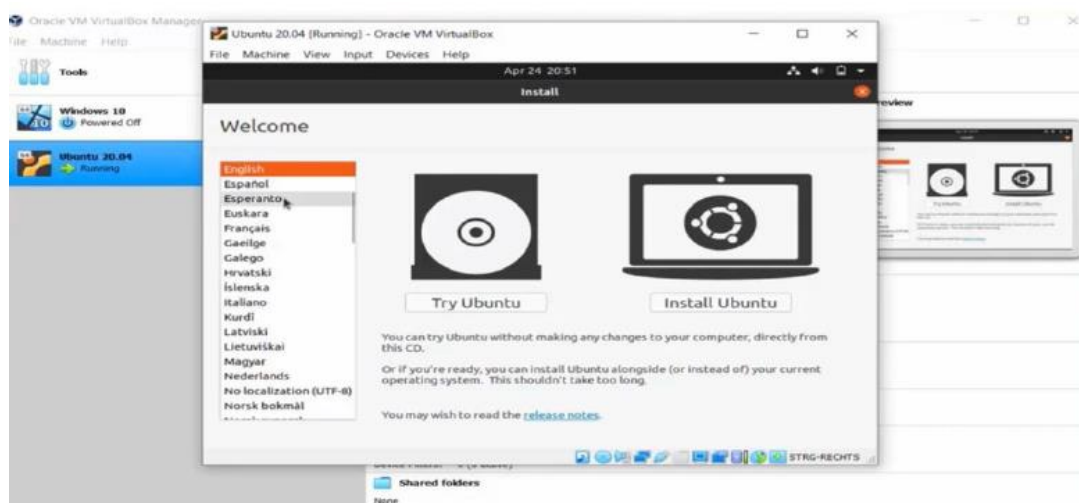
Oracle VM VirtualBox Manager
File Machine Help
Tools
Windows 10
Powered Off
Ubuntu 20.04
Running

Ubuntu 20.04 [Running] - Oracle VM VirtualBox
File Machine View Input Devices Help
Apr 24 20:51
Install

Welcome

English
Español
Esperanto
Euskara
Français
Gaeilge
Galego
Hrvatski
Íslenska
Italiano
Kurdî
Latviski
Lietuviškai
Magyar
Nederlands
No localization (UTF-8)
Norsk bokmål
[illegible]

Try Ubuntu
Install Ubuntu

You can try Ubuntu without making any changes to your computer, directly from this CD.

Or if you're ready, you can install Ubuntu alongside (or instead of) your current operating system. This shouldn't take too long.

You may wish to read the release notes.

STRG-RECHTS

Preview

Shared folders
None